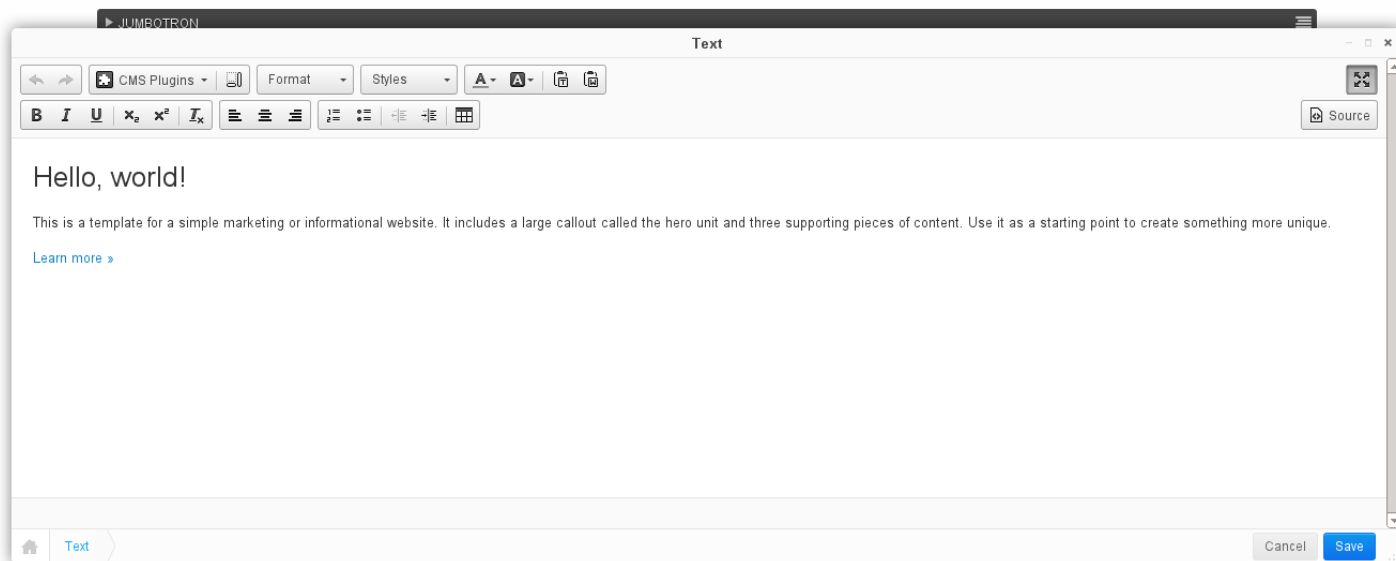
▶ JUMBOTRON

Text

CMS Plugins

Format

Styles

B I U $x_2$ $x^2$ $I_x$

Source

Hello, world!

This is a template for a simple marketing or informational website. It includes a large callout called the hero unit and three supporting pieces of content. Use it as a starting point to create something more unique.

Learn more »

Text

Cancel

Save